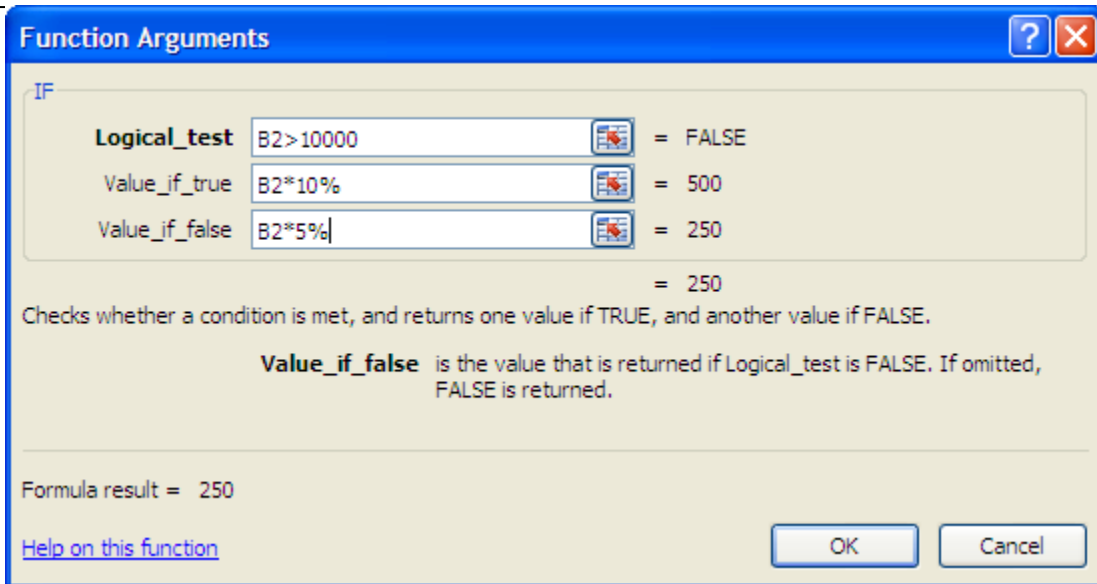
Function Arguments

IF

Logical_test B2>10000 = FALSE

Value_if_true B2*10% = 500

Value_if_false B2*5% = 250

= 250

Checks whether a condition is met, and returns one value if TRUE, and another value if FALSE.

Value_if_false is the value that is returned if Logical_test is FALSE. If omitted, FALSE is returned.

Formula result = 250

Help on this function

OK

Cancel